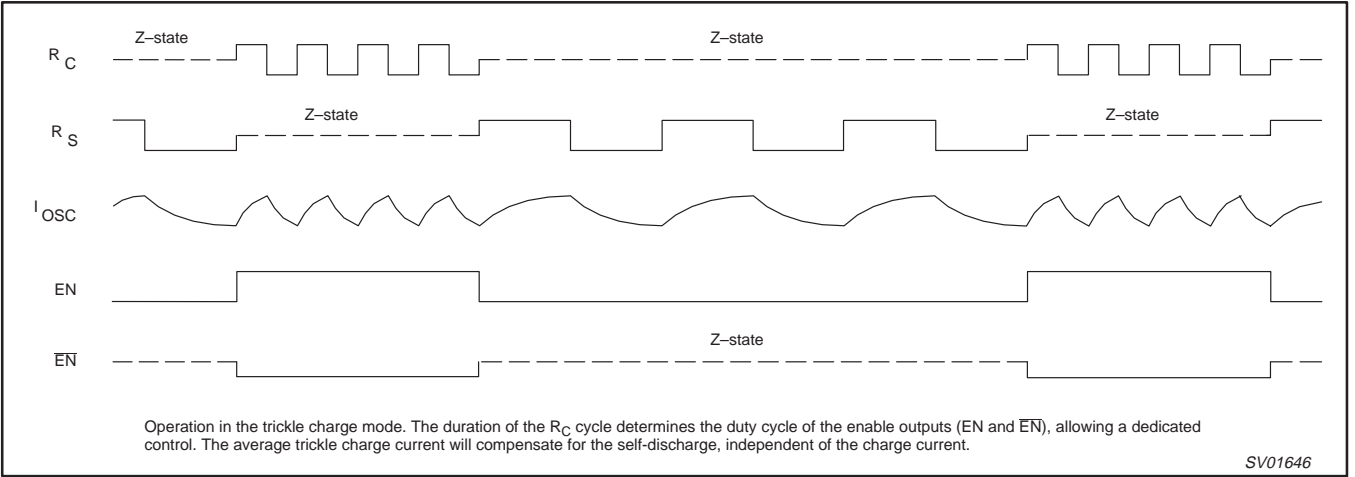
$R_C$

Z–state

Z–state

$R_S$

Z–state

Z–state

$I_{OSC}$

EN

$\overline{EN}$

Z–state

Operation in the trickle charge mode. The duration of the $R_C$ cycle determines the duty cycle of the enable outputs (EN and $\overline{EN}$), allowing a dedicated control. The average trickle charge current will compensate for the self-discharge, independent of the charge current.

SV01646